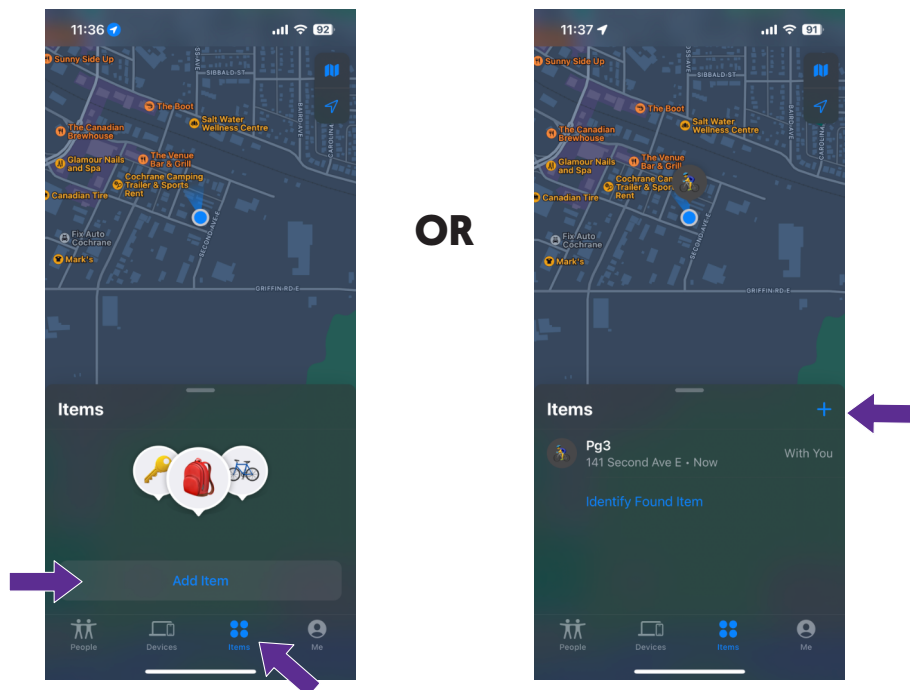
11:36 92

Sunny Side Up
SIBBALD ST
The Boot
The Canadian Brewhouse
Salt Water Wellness Centre
Glamour Nails and Spa
The Venue Bar & Grill
Cochrane Camping Trailer & Sports Rent
Canadian Tire
Fix Auto Cochrane
Mark's
SECOND AVE E
GRIFFIN RD E

Items

Add Item

People
Devices
Items
Me

OR

11:37 91

Sunny Side Up
SIBBALD ST
The Boot
The Canadian Brewhouse
Salt Water Wellness Centre
Glamour Nails and Spa
The Venue Bar & Grill
Cochrane Camping Trailer & Sports Rent
Canadian Tire
Fix Auto Cochrane
Mark's
SECOND AVE E
GRIFFIN RD E
BAIRD AVE
CAROLINA

Items +

Pg3
141 Second Ave E • Now
With You

Identify Found Item

People
Devices
Items
Me